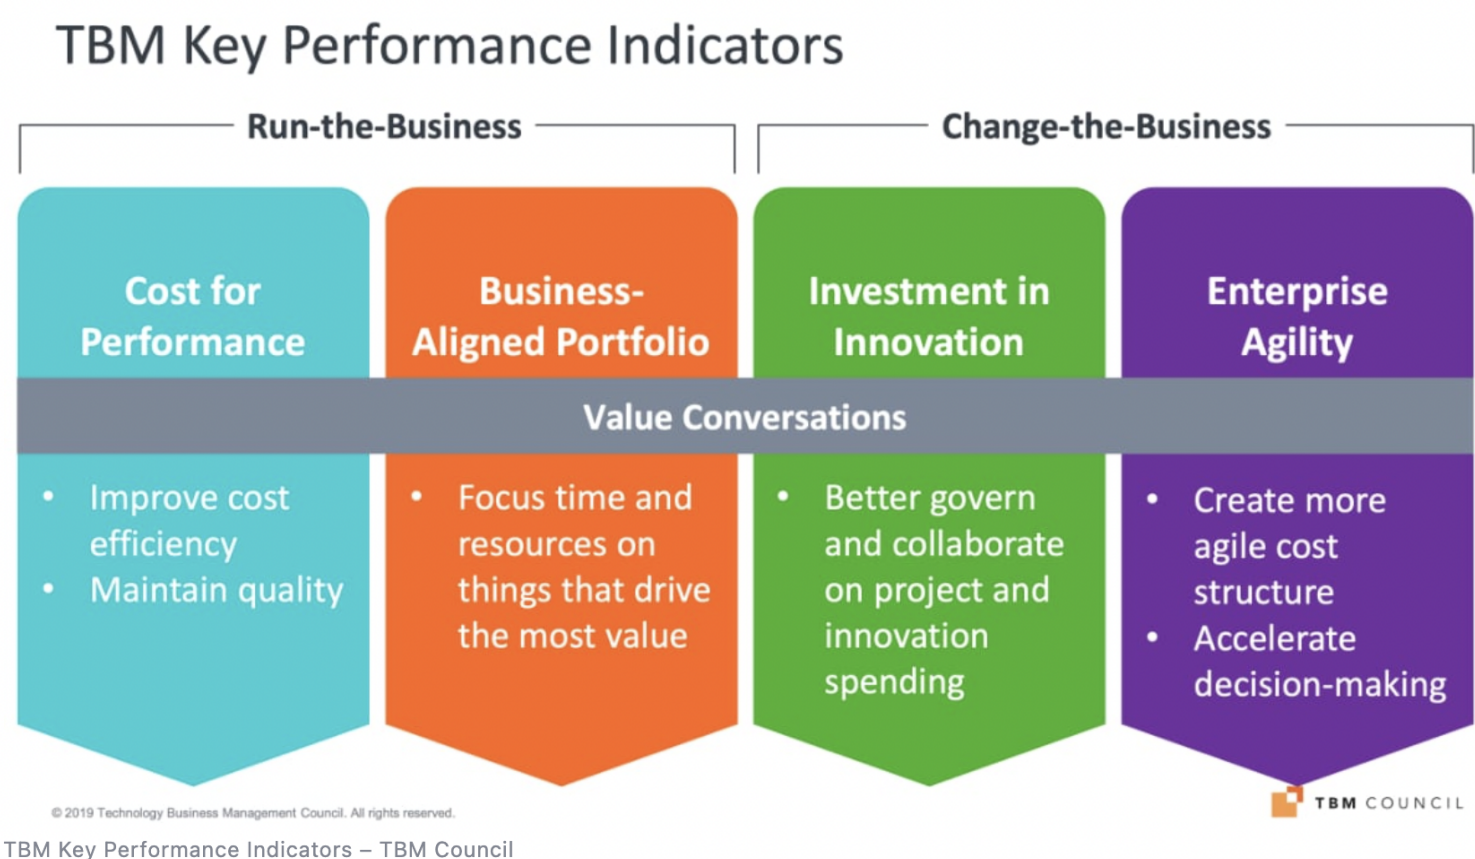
TBM Key Performance Indicators

Run-the-Business

Change-the-Business

Cost for Performance

Business-Aligned Portfolio

Investment in Innovation

Enterprise Agility

Value Conversations

• Improve cost efficiency
• Maintain quality

• Focus time and resources on things that drive the most value

• Better govern and collaborate on project and innovation spending

• Create more agile cost structure
• Accelerate decision-making

© 2019 Technology Business Management Council. All rights reserved.

TBM COUNCIL

TBM Key Performance Indicators – TBM Council